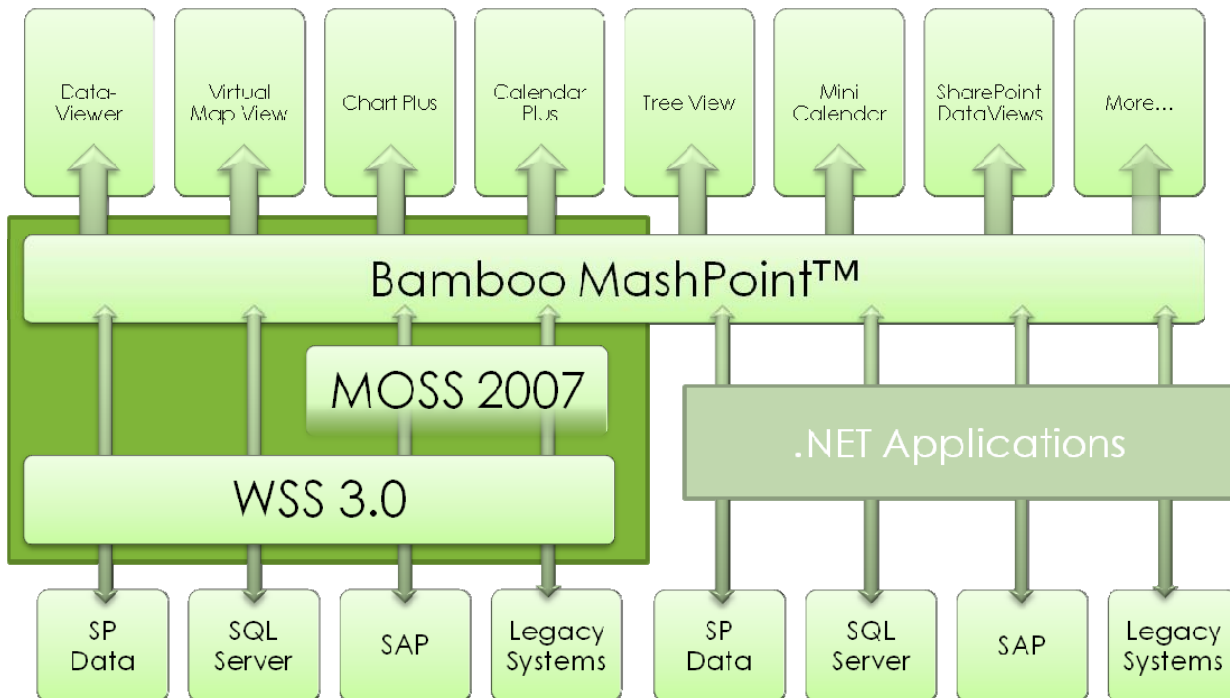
Data-Viewer

Virtual Map View

Chart Plus

Calendar Plus

Tree View

Mini Calendar

SharePoint DataViews

More...

Bamboo MashPoint™

MOSS 2007

.NET Applications

WSS 3.0

SP Data

SQL Server

SAP

Legacy Systems

SP Data

SQL Server

SAP

Legacy Systems